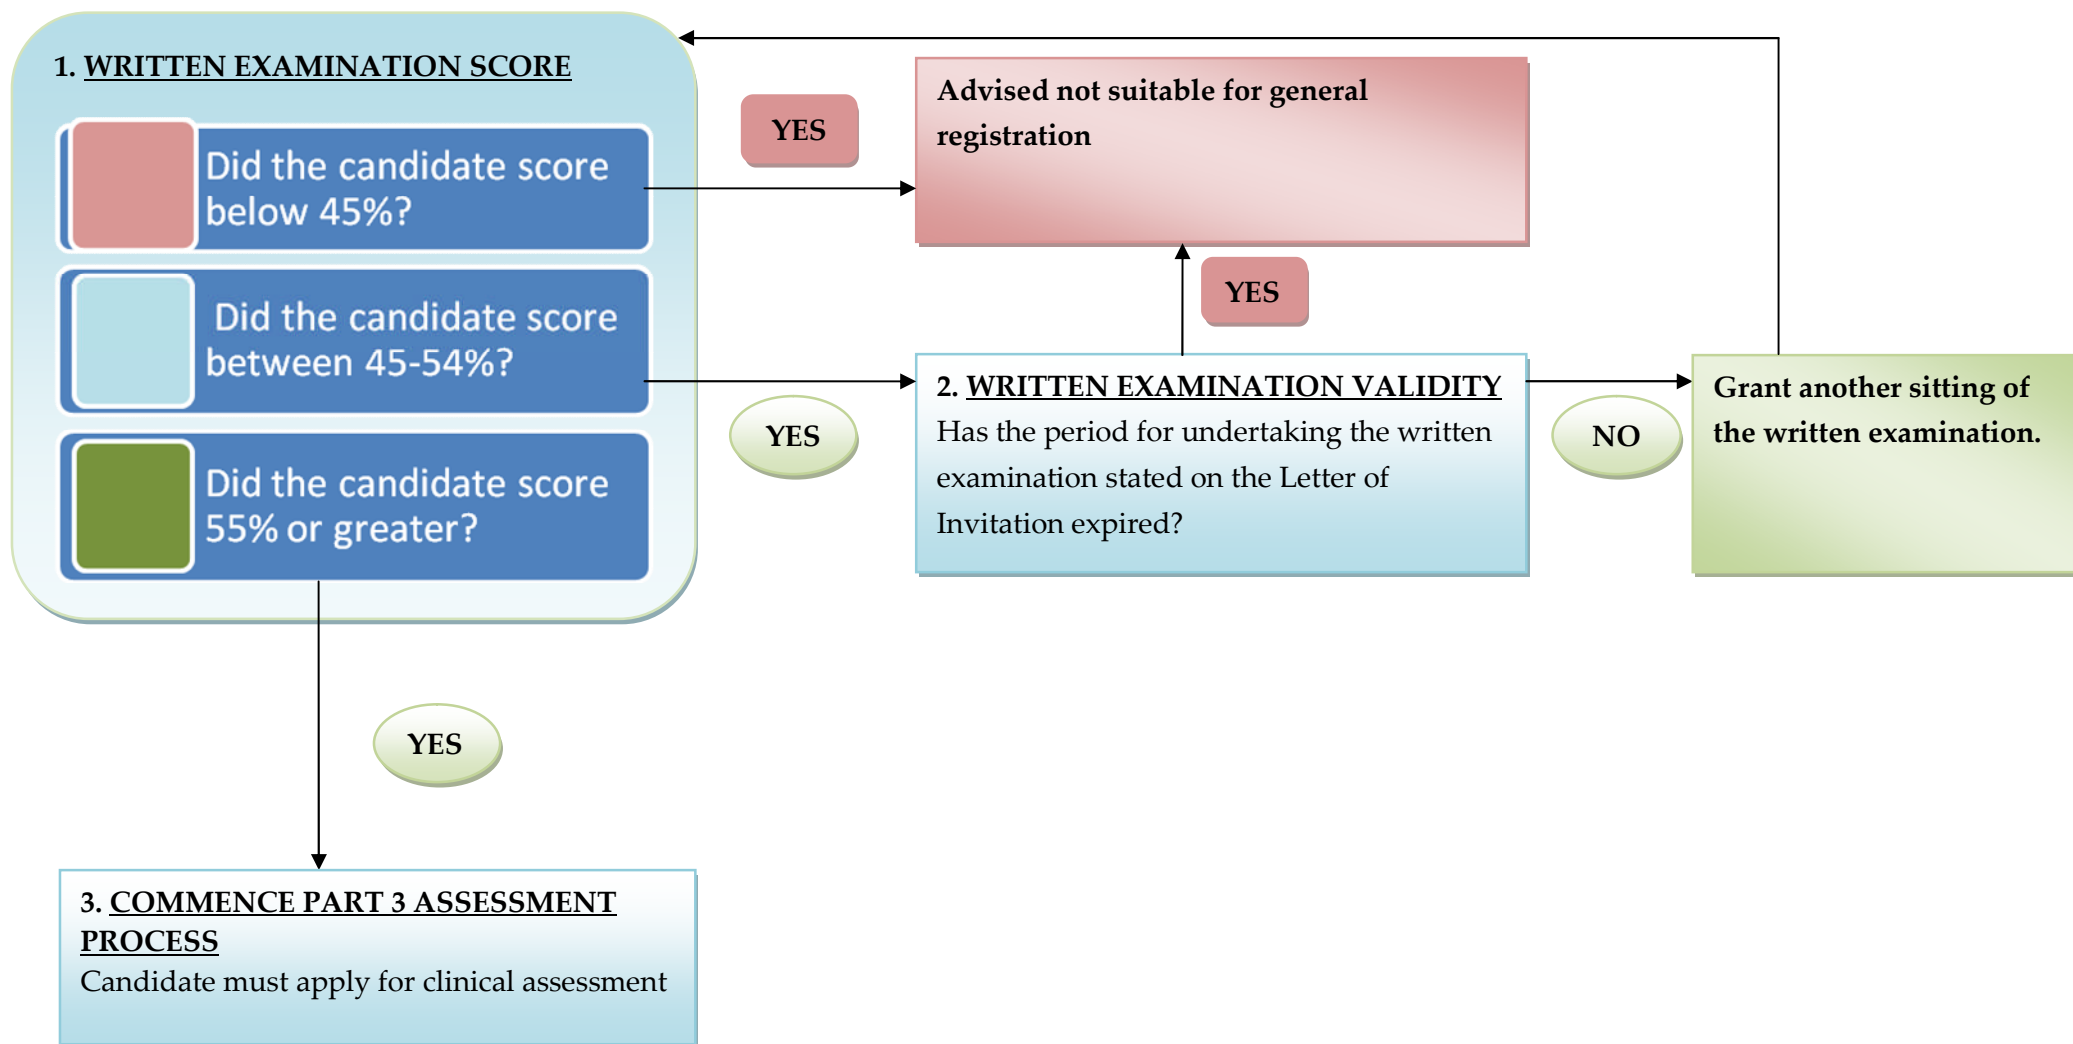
1. WRITTEN EXAMINATION SCORE

Did the candidate score below 45%?

Did the candidate score between 45-54%?

Did the candidate score 55% or greater?

YES

Advised not suitable for general registration

YES

YES

2. WRITTEN EXAMINATION VALIDITY
Has the period for undertaking the written examination stated on the Letter of Invitation expired?

NO

Grant another sitting of the written examination.

YES

3. COMMENCE PART 3 ASSESSMENT PROCESS
Candidate must apply for clinical assessment